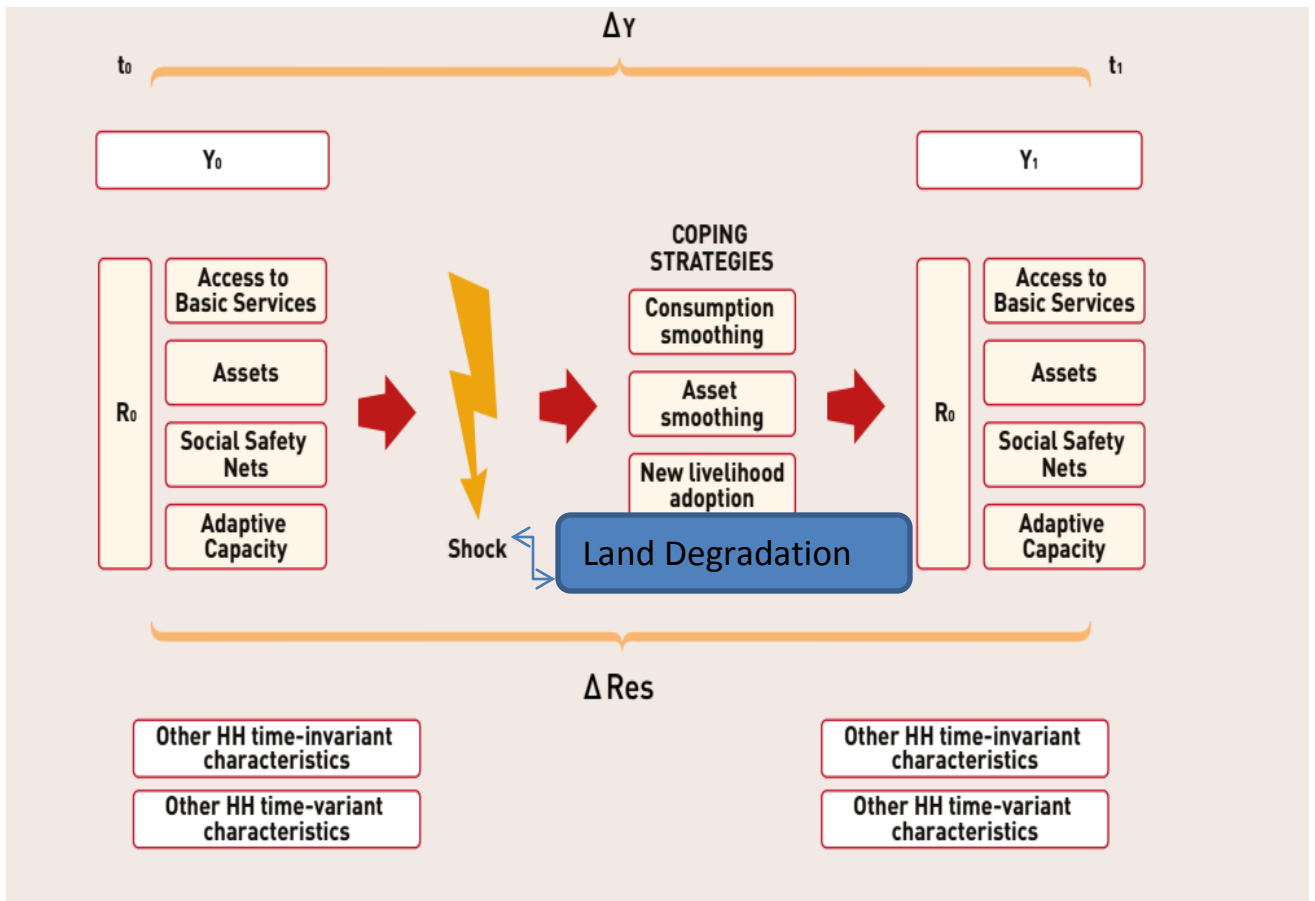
$\Delta$Y

$t_0$

$t_1$

$Y_0$

$Y_1$

$R_0$

Access to Basic Services

Assets

Social Safety Nets

Adaptive Capacity

Shock

COPING STRATEGIES

Consumption smoothing

Asset smoothing

New livelihood adoption

Land Degradation

$R_0$

Access to Basic Services

Assets

Social Safety Nets

Adaptive Capacity

$\Delta$Res

Other HH time-invariant characteristics

Other HH time-variant characteristics

Other HH time-invariant characteristics

Other HH time-variant characteristics